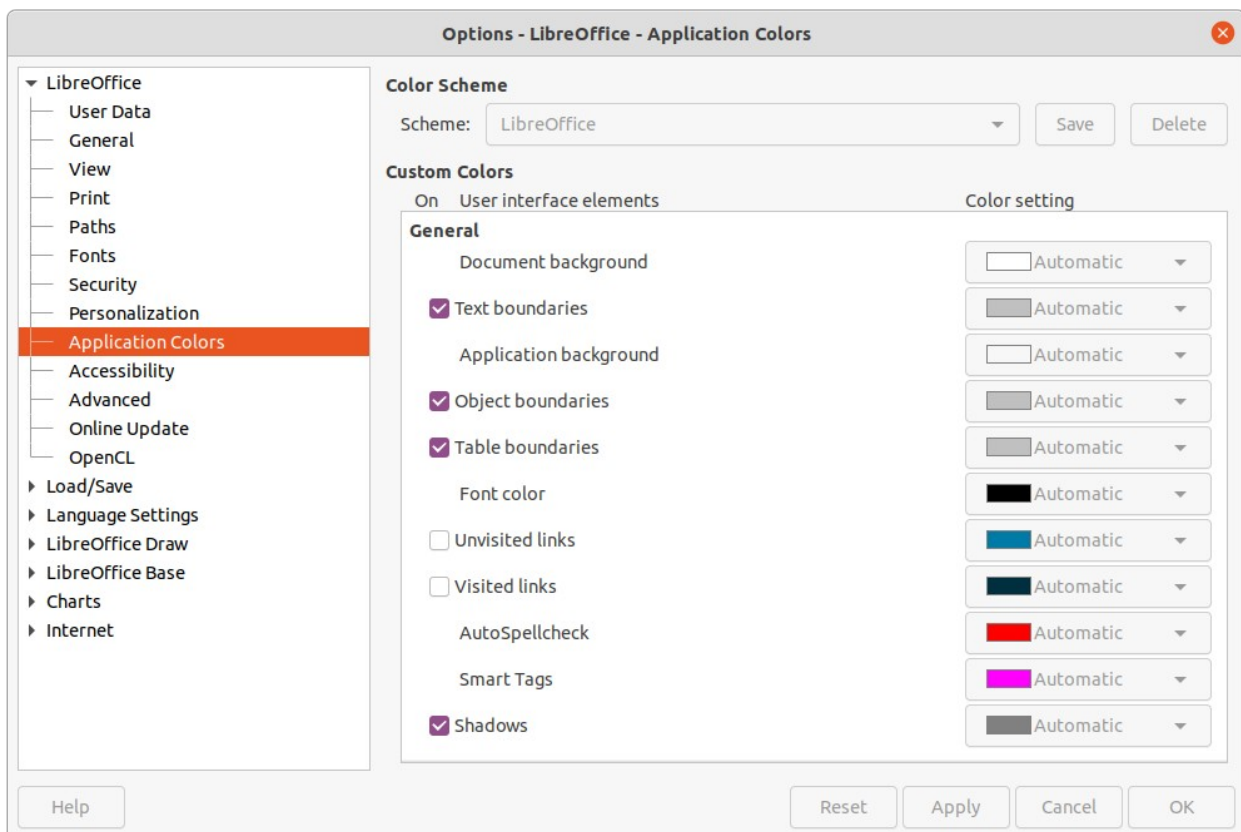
Options - LibreOffice - Application Colors

LibreOffice
User Data
General
View
Print
Paths
Fonts
Security
Personalization
Application Colors
Accessibility
Advanced
Online Update
OpenCL
Load/Save
Language Settings
LibreOffice Draw
LibreOffice Base
Charts
Internet

Color Scheme
Scheme: LibreOffice Save Delete

Custom Colors
On User interface elements Color setting
General
Document background Automatic
Text boundaries Automatic
Application background Automatic
Object boundaries Automatic
Table boundaries Automatic
Font color Automatic
Unvisited links Automatic
Visited links Automatic
AutoSpellcheck Automatic
Smart Tags Automatic
Shadows Automatic

Help Reset Apply Cancel OK